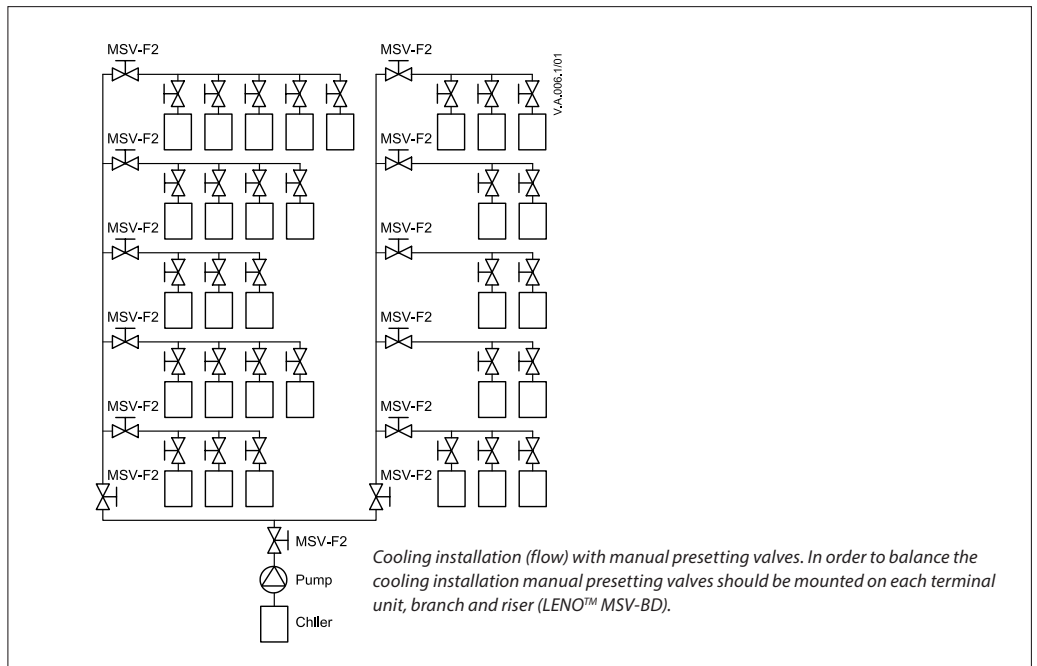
MSV-F2
MSV-F2
V.A.006.1/01
MSV-F2
MSV-F2
MSV-F2
MSV-F2
MSV-F2
MSV-F2
MSV-F2
MSV-F2
MSV-F2
MSV-F2
MSV-F2
Pump
Chller

Cooling installation (flow) with manual presetting valves. In order to balance the cooling installation manual presetting valves should be mounted on each terminal unit, branch and riser (LENO$^{TM}$ MSV-BD).